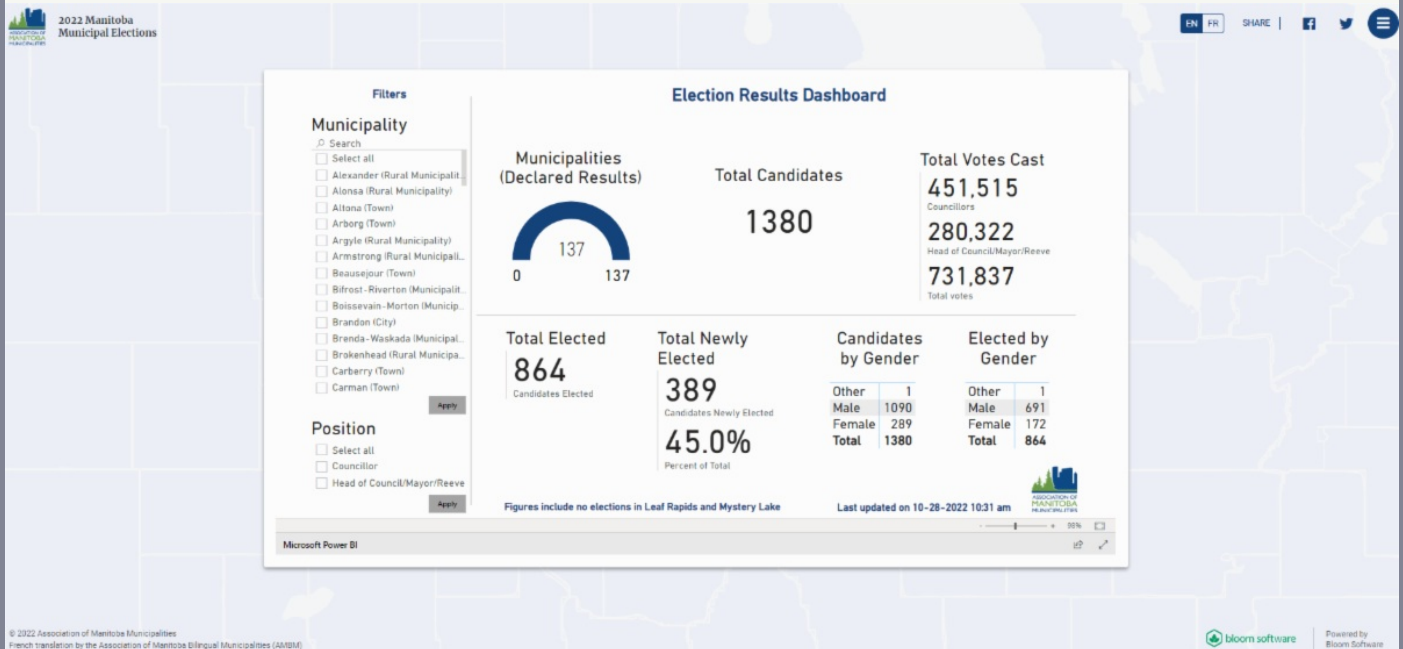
ASSOCIATION OF MANITOBA MUNICIPALITIES

2022 Manitoba Municipal Elections

EN FR SHARE |

Filters

Municipality

Search

Select all
Alexander (Rural Municipalit...
Alonsa (Rural Municipality)
Altona (Town)
Arborg (Town)
Argyle (Rural Municipality)
Armstrong (Rural Municipali...
Beausejour (Town)
Bifrost-Riverton (Municipalit...
Boissevain-Morton (Municip...
Brandon (City)
Brenda-Waskada (Municipal...
Brokenhead (Rural Municipa...
Carberry (Town)
Carman (Town)

Apply

Position

Select all
Councillor
Head of Council/Mayor/Reeve

Apply

Election Results Dashboard

Municipalities (Declared Results)

137

0 137

Total Candidates

1380

Total Votes Cast

451,515
Councillors

280,322
Head of Council/Mayor/Reeve

731,837
Total votes

Total Elected

864
Candidates Elected

Total Newly Elected

389
Candidates Newly Elected

45.0%
Percent of Total

Candidates by Gender

| | |
|---|---|
| Other | 1 |
| Male | 1090 |
| Female | 289 |
| Total | 1380 |

Elected by Gender

| | |
|---|---|
| Other | 1 |
| Male | 691 |
| Female | 172 |
| Total | 864 |

ASSOCIATION OF MANITOBA MUNICIPALITIES

Figures include no elections in Leaf Rapids and Mystery Lake

Last updated on 10-28-2022 10:31 am

96%

Microsoft Power BI

© 2022 Association of Manitoba Municipalities
French translation by the Association of Manitoba Bilingual Municipalities (AMBM)

bloom software

Powered by Bloom Software